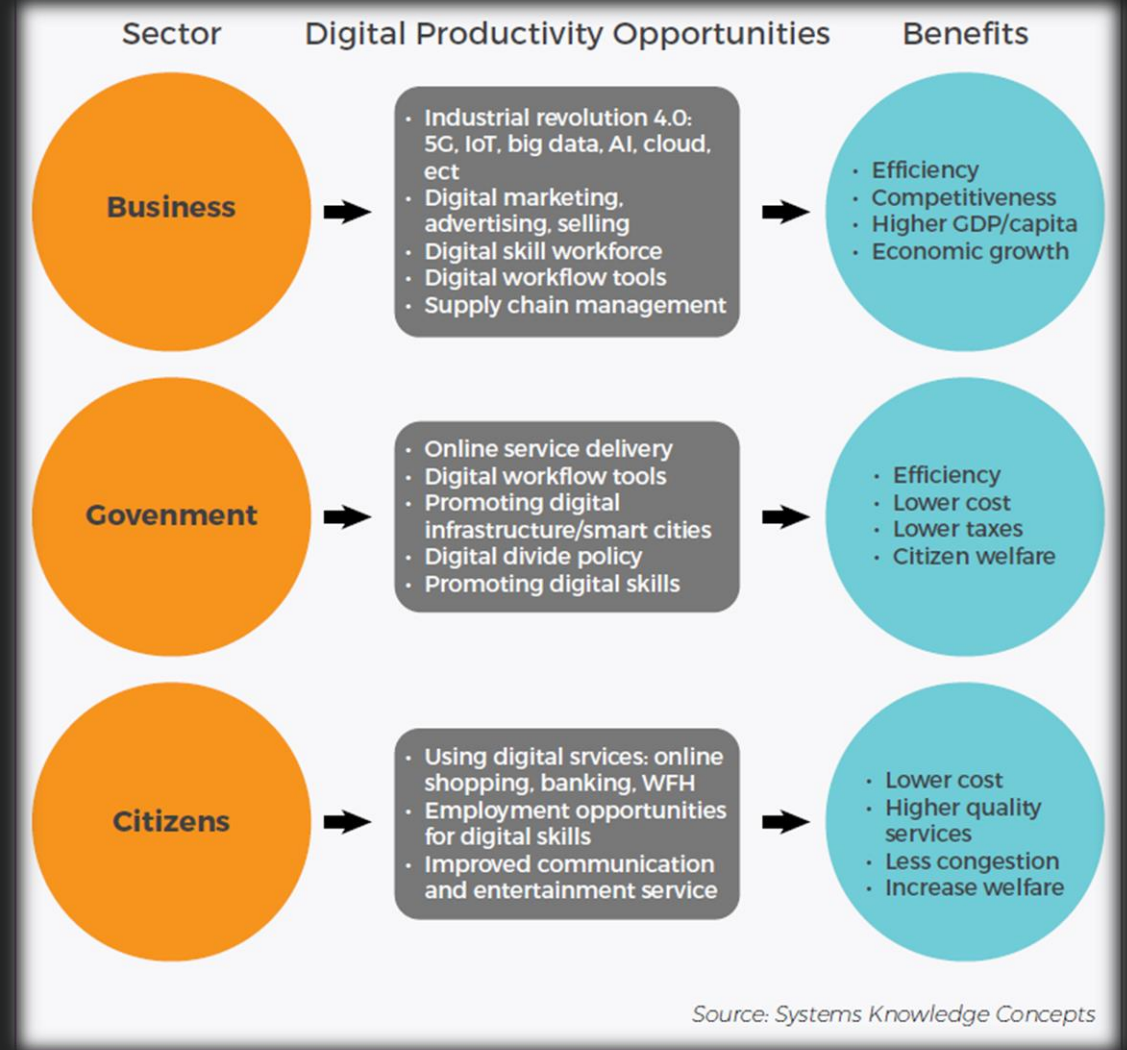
Sector

Digital Productivity Opportunities

Benefits

Business

- Industrial revolution 4.0: 5G, IoT, big data, AI, cloud, ect
- Digital marketing, advertising, selling
- Digital skill workforce
- Digital workflow tools
- Supply chain management

- Efficiency
- Competitiveness
- Higher GDP/capita
- Economic growth

Govenment

- Online service delivery
- Digital workflow tools
- Promoting digital infrastructure/smart cities
- Digital divide policy
- Promoting digital skills

- Efficiency
- Lower cost
- Lower taxes
- Citizen welfare

Citizens

- Using digital srvices: online shopping, banking, WFH
- Employment opportunities for digital skills
- Improved communication and entertainment service

- Lower cost
- Higher quality services
- Less congestion
- Increase welfare

Source: Systems Knowledge Concepts